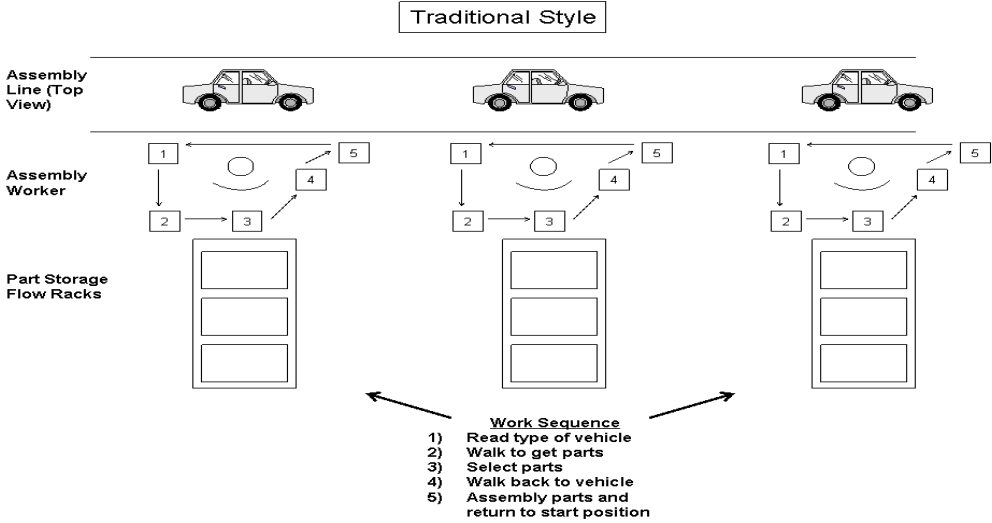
Traditional Style

Assembly Line (Top View)

Assembly Worker

Part Storage Flow Racks

1 2 3 4 5

1 2 3 4 5

1 2 3 4 5

Work Sequence
1) Read type of vehicle
2) Walk to get parts
3) Select parts
4) Walk back to vehicle
5) Assembly parts and return to start position